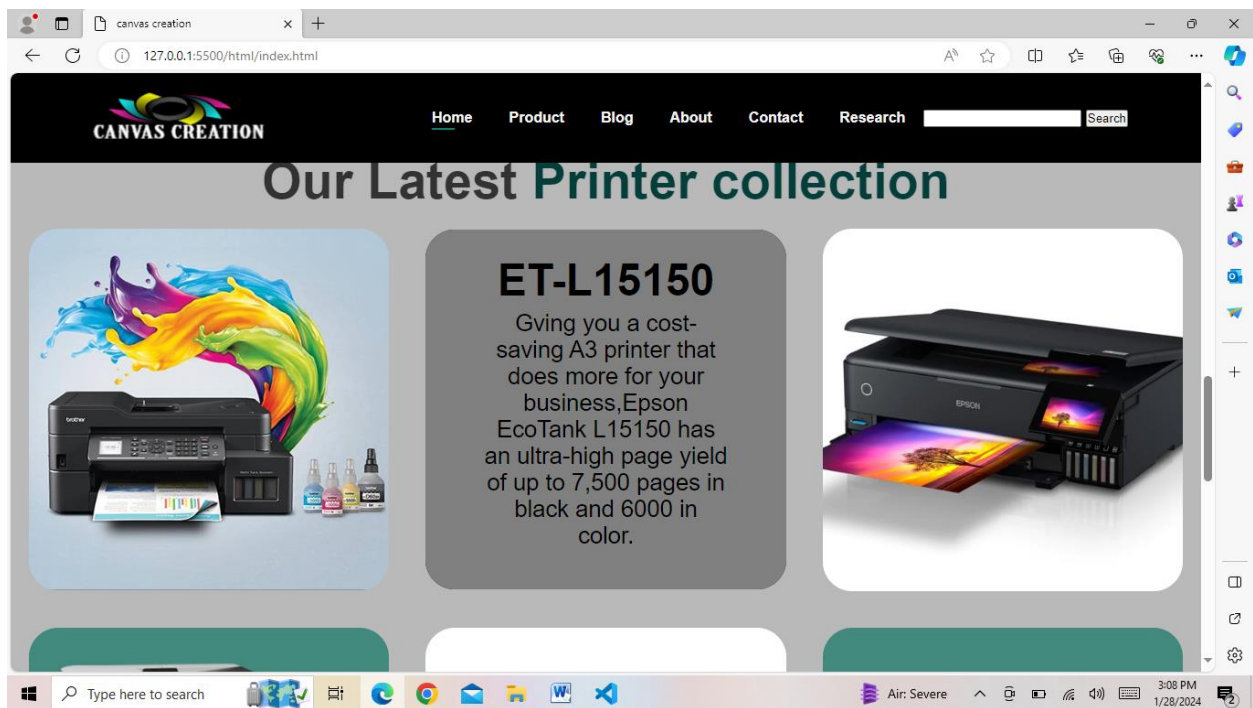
canvas creation

127.0.0.1:5500/html/index.html

CANVAS CREATION

Home Product Blog About Contact Research Search

Our Latest Printer collection

ET-L15150

Gving you a cost-saving A3 printer that does more for your business,Epson EcoTank L15150 has an ultra-high page yield of up to 7,500 pages in black and 6000 in color.

Type here to search

Air: Severe

3:08 PM
1/28/2024